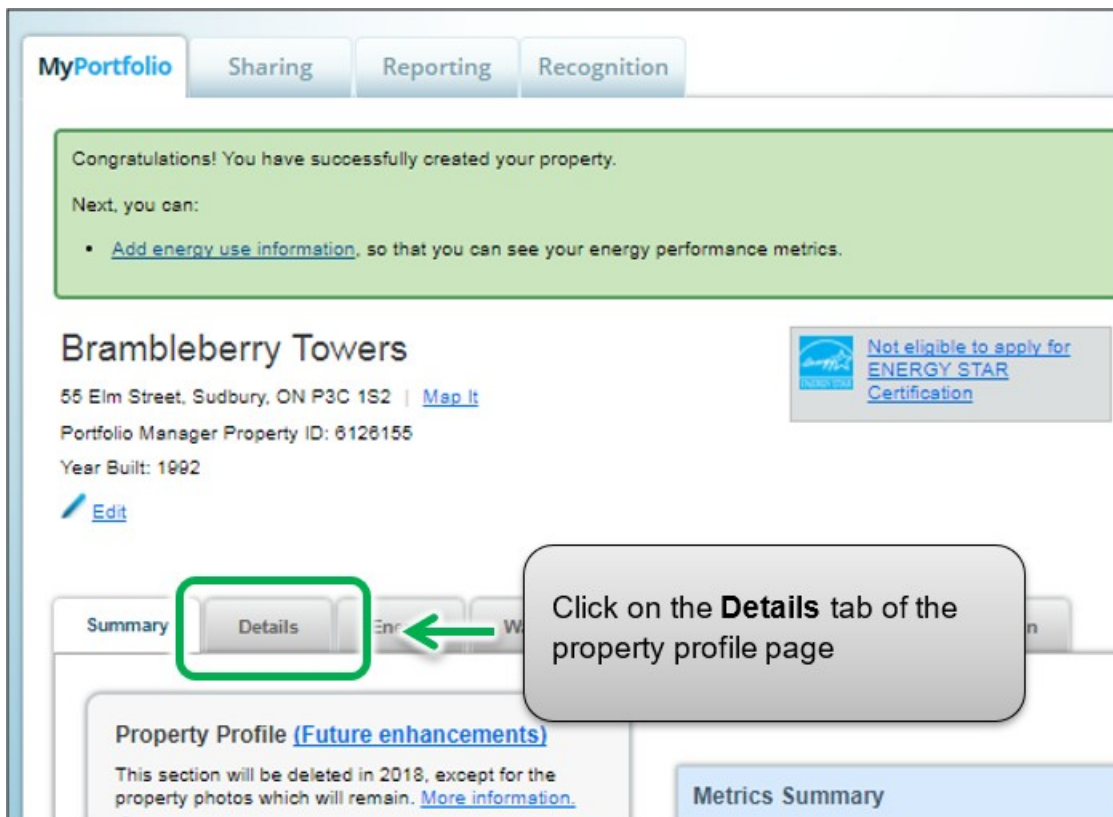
MyPortfolio Sharing Reporting Recognition

Congratulations! You have successfully created your property.

Next, you can:

• Add energy use information, so that you can see your energy performance metrics.

Brambleberry Towers

55 Elm Street, Sudbury, ON P3C 1S2 | Map It

Portfolio Manager Property ID: 6126155

Year Built: 1992

Edit

Not eligible to apply for ENERGY STAR Certification

Summary Details En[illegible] W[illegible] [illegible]n

Click on the **Details** tab of the property profile page

Property Profile (Future enhancements)

This section will be deleted in 2018, except for the property photos which will remain. More information.

Metrics Summary